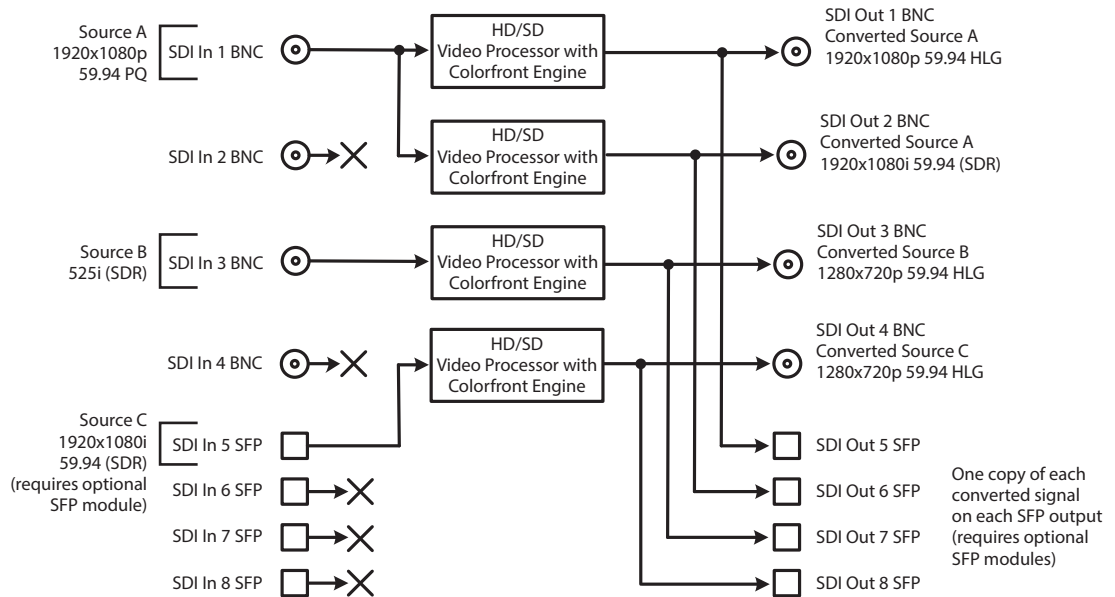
Source A
1920x1080p
59.94 PQ

SDI In 1 BNC

HD/SD
Video Processor with
Colorfront Engine

SDI Out 1 BNC
Converted Source A
1920x1080p 59.94 HLG

SDI In 2 BNC

HD/SD
Video Processor with
Colorfront Engine

SDI Out 2 BNC
Converted Source A
1920x1080i 59.94 (SDR)

Source B
525i (SDR)

SDI In 3 BNC

HD/SD
Video Processor with
Colorfront Engine

SDI Out 3 BNC
Converted Source B
1280x720p 59.94 HLG

SDI In 4 BNC

HD/SD
Video Processor with
Colorfront Engine

SDI Out 4 BNC
Converted Source C
1280x720p 59.94 HLG

Source C
1920x1080i
59.94 (SDR)
(requires optional
SFP module)

SDI In 5 SFP

SDI In 6 SFP

SDI In 7 SFP

SDI In 8 SFP

SDI Out 5 SFP

SDI Out 6 SFP

SDI Out 7 SFP

SDI Out 8 SFP

One copy of each
converted signal
on each SFP output
(requires optional
SFP modules)